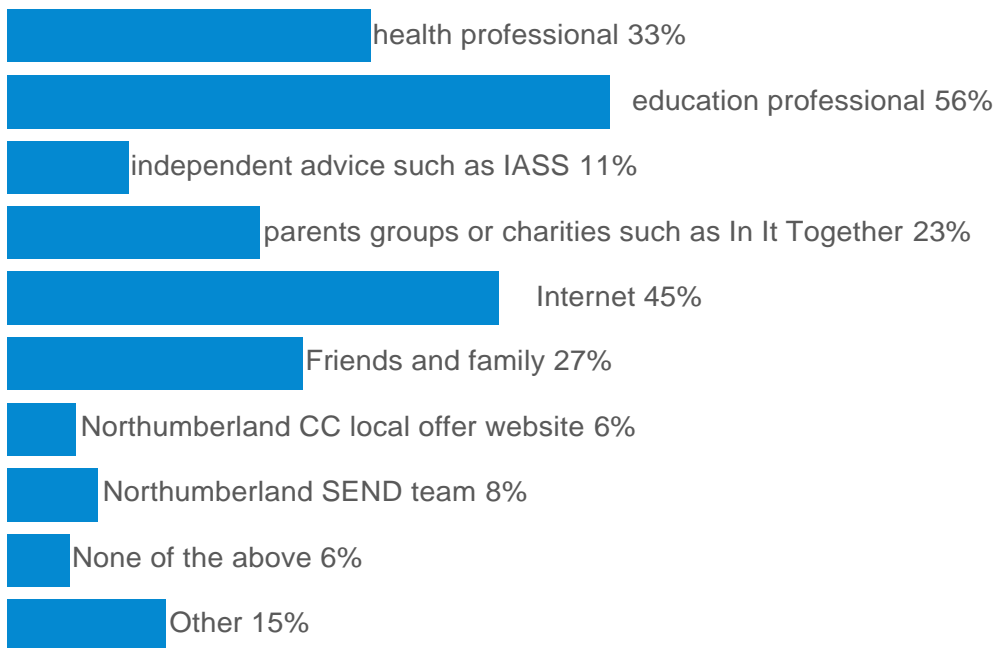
health professional 33%

education professional 56%

independent advice such as IASS 11%

parents groups or charities such as In It Together 23%

Internet 45%

Friends and family 27%

Northumberland CC local offer website 6%

Northumberland SEND team 8%

None of the above 6%

Other 15%